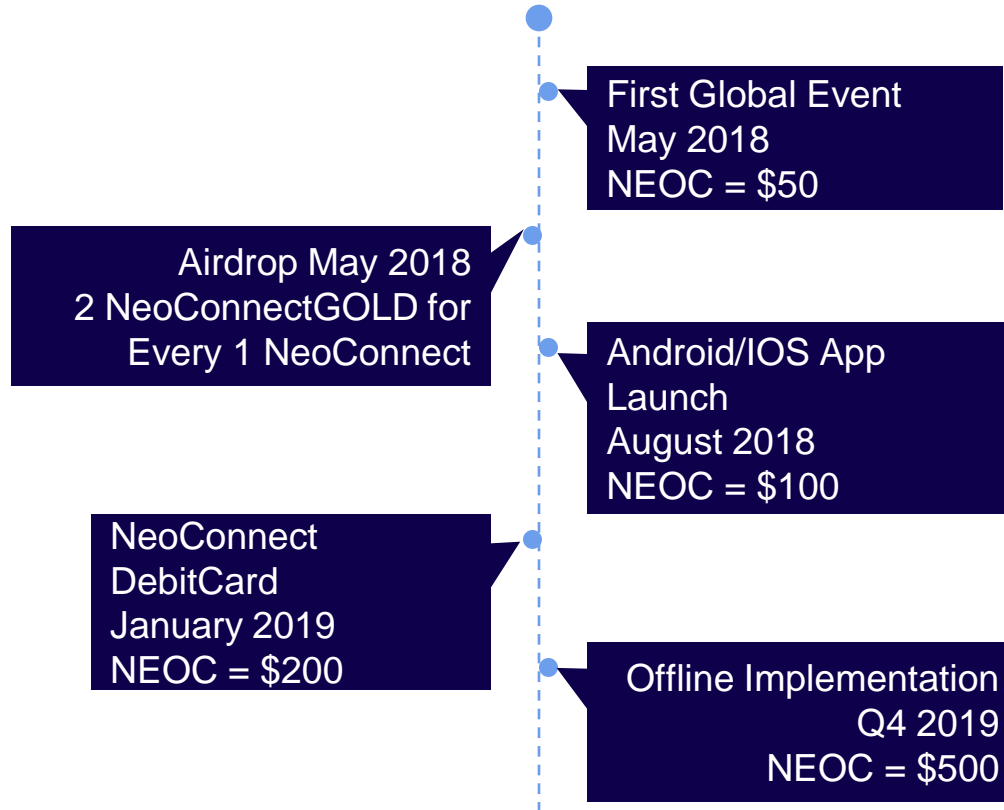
First Global Event
May 2018
NEOC = \$50

Airdrop May 2018
2 NeoConnectGOLD for
Every 1 NeoConnect

Android/IOS App
Launch
August 2018
NEOC = \$100

NeoConnect
DebitCard
January 2019
NEOC = \$200

Offline Implementation
Q4 2019
NEOC = \$500